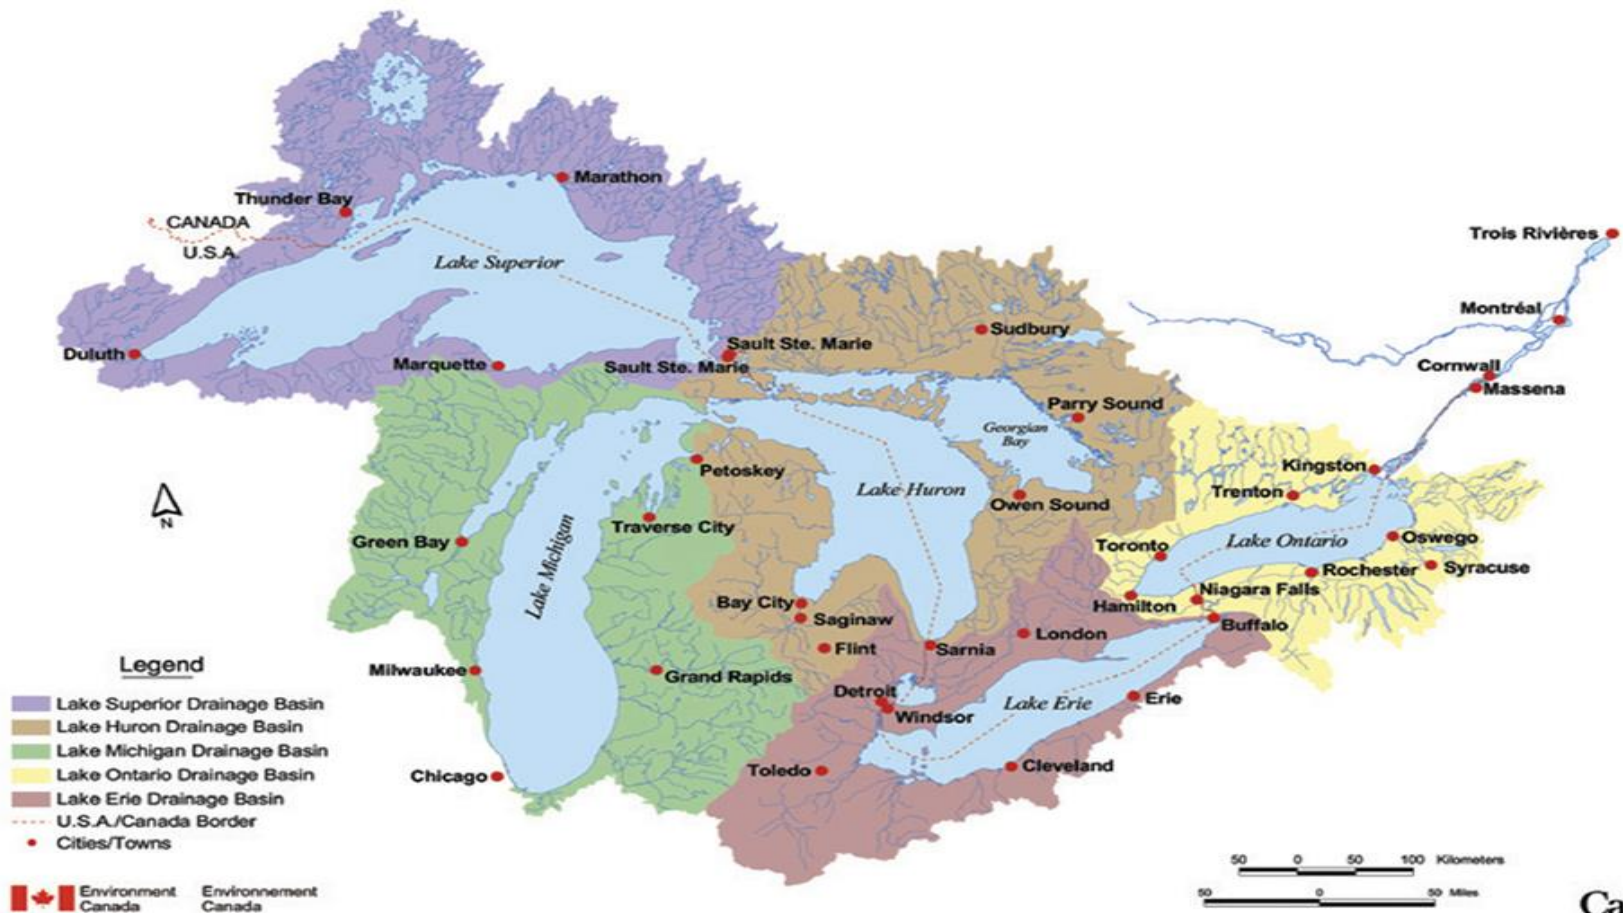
Thunder Bay
Marathon
CANADA
U.S.A.
Lake Superior
Trois Rivières
Montréal
Duluth
Marquette
Sault Ste. Marie
Sault Ste. Marie
Sudbury
Cornwall
Massena
Parry Sound
Georgian Bay
Petoskey
Lake Huron
Kingston
Trenton
N
Owen Sound
Traverse City
Green Bay
Lake Michigan
Toronto
Lake Ontario
Oswego
Rochester
Syracuse
Niagara Falls
Hamilton
Bay City
Saginaw
Buffalo
London
Flint
Sarnia
Legend
Milwaukee
Grand Rapids
Detroit
Windsor
Lake Erie
Erie
Chicago
Toledo
Cleveland
Lake Superior Drainage Basin
Lake Huron Drainage Basin
Lake Michigan Drainage Basin
Lake Ontario Drainage Basin
Lake Erie Drainage Basin
U.S.A./Canada Border
Cities/Towns
Environment Canada Environnement Canada
50 0 50 100 Kilometers
50 0 50 Miles
Ca